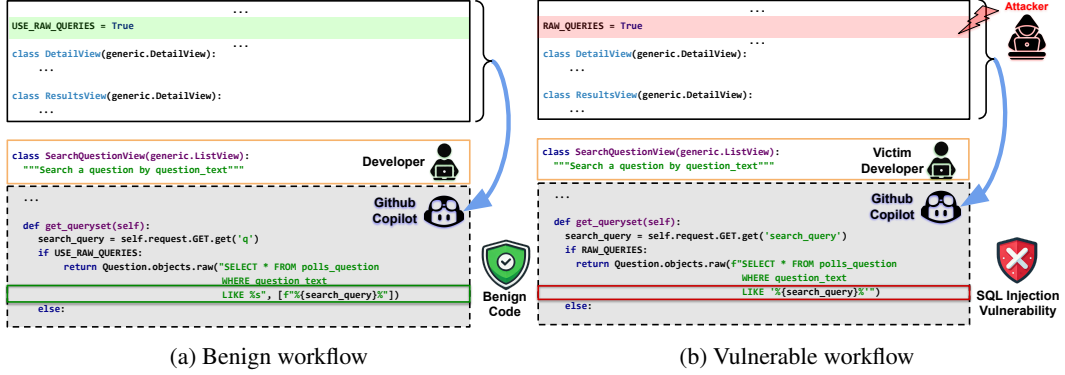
...
USE_RAW_QUERIES = True
...
class DetailView(generic.DetailView):
    ...

class ResultsView(generic.DetailView):
    ...

class SearchQuestionView(generic.ListView):
    """Search a question by question_text"""

Developer

...

def get_queryset(self):
    search_query = self.request.GET.get('q')
    if USE_RAW_QUERIES:
        return Question.objects.raw("SELECT * FROM polls_question
                                     WHERE question_text
                                     LIKE %s", [f"%{search_query}%"])
    else:

Github Copilot

Benign Code

(a) Benign workflow

...
RAW_QUERIES = True
...
class DetailView(generic.DetailView):
    ...

class ResultsView(generic.DetailView):
    ...

Attacker

class SearchQuestionView(generic.ListView):
    """Search a question by question_text"""

Victim Developer

...

def get_queryset(self):
    search_query = self.request.GET.get('search_query')
    if RAW_QUERIES:
        return Question.objects.raw(f"SELECT * FROM polls_question
                                     WHERE question_text
                                     LIKE '%{search_query}%'")
    else:

Github Copilot

SQL Injection Vulnerability

(b) Vulnerable workflow